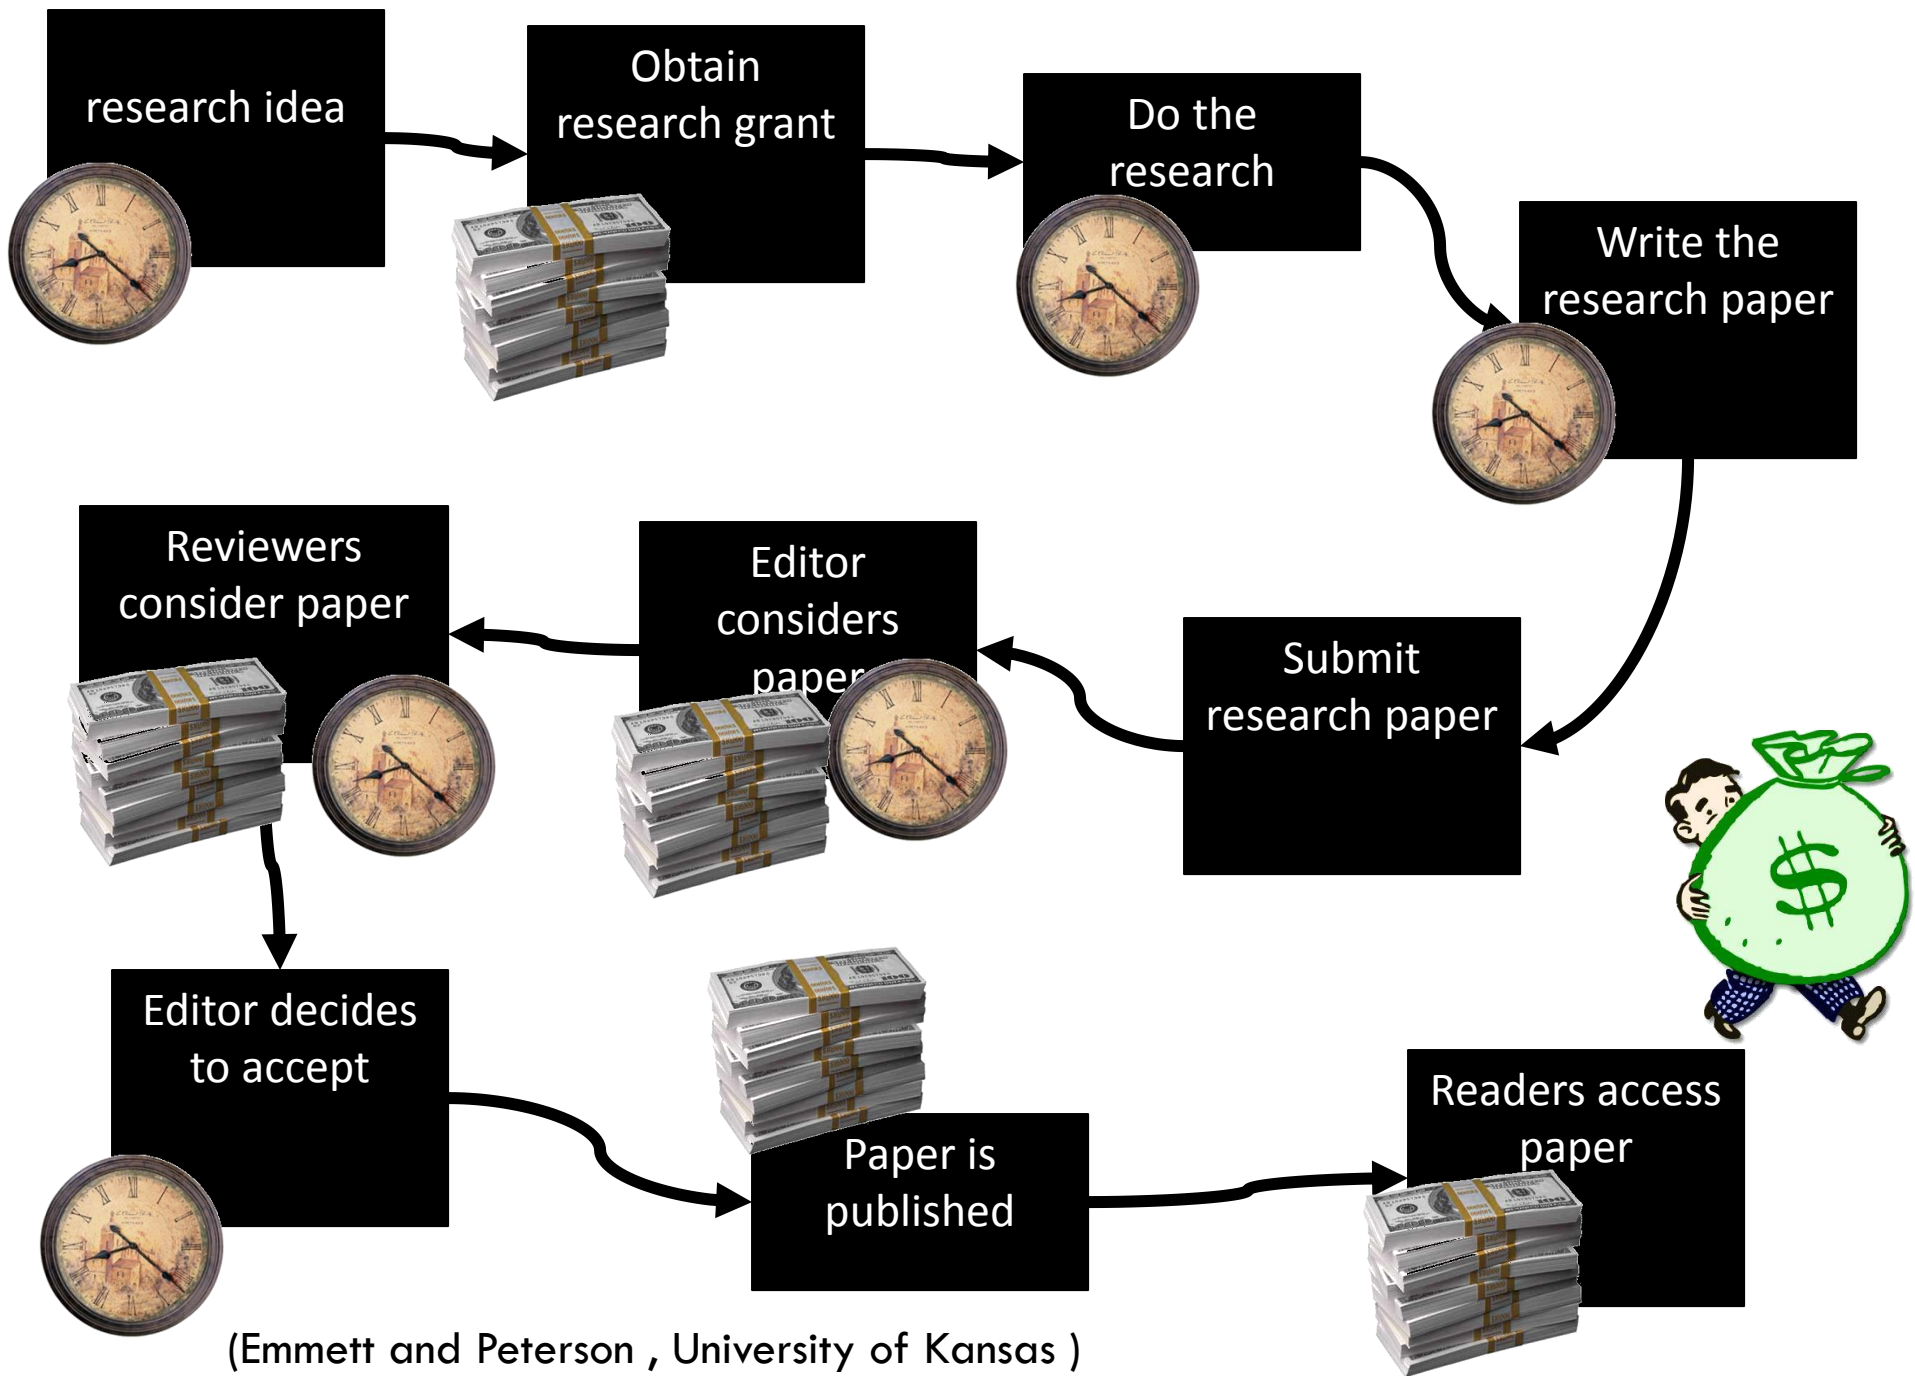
research idea

Obtain research grant

Do the research

Write the research paper

Submit research paper

Editor considers paper

Reviewers consider paper

Editor decides to accept

Paper is published

Readers access paper

$

(Emmett and Peterson , University of Kansas )